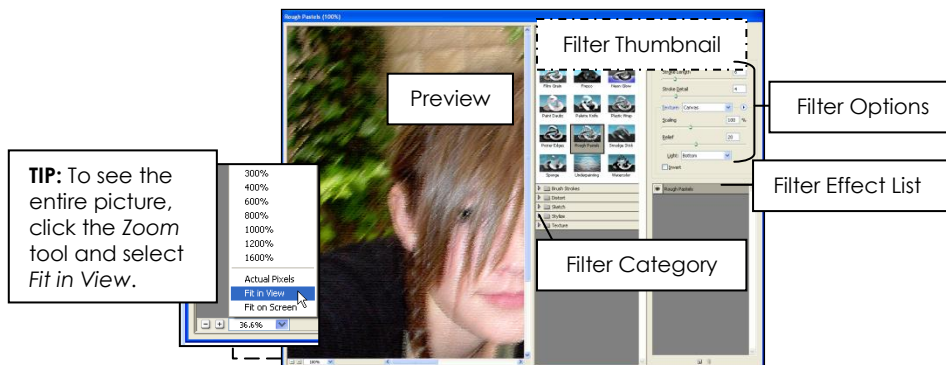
Rough Pastels (100%)

Filter Thumbnail

Preview

Film Grain
Fresco
Neon Glow
Paint Daubs
Palette Knife
Plastic Wrap
Poster Edges
Rough Pastels
Smudge Stick
Sponge
Underpainting
Watercolor

Stroke Length
Stroke Detail
4
Texture: Canvas
Scaling
100 %
Relief
20
Light: Bottom
Invert

Filter Options

Rough Pastels

Filter Effect List

Brush Strokes
Distort
Sketch
Stylize
Texture

Filter Category

TIP: To see the entire picture, click the Zoom tool and select Fit in View.

300%
400%
600%
800%
1000%
1200%
1600%
Actual Pixels
Fit in View
Fit on Screen

36.6%

100%